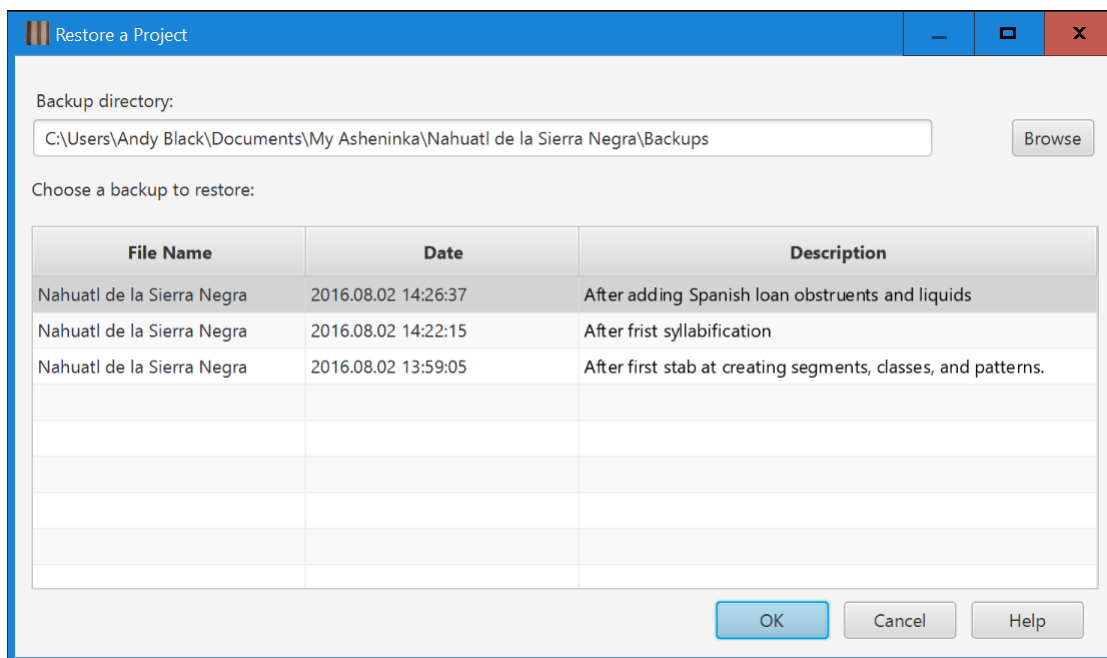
Restore a Project

Backup directory:

C:\Users\Andy Black\Documents\My Asheninka\Nahuatl de la Sierra Negra\Backups

Browse

Choose a backup to restore:

| File Name | Date | Description |
|---|---|---|
| Nahuatl de la Sierra Negra | 2016.08.02 14:26:37 | After adding Spanish loan obstruents and liquids |
| Nahuatl de la Sierra Negra | 2016.08.02 14:22:15 | After frist syllabification |
| Nahuatl de la Sierra Negra | 2016.08.02 13:59:05 | After first stab at creating segments, classes, and patterns. |

OK Cancel Help